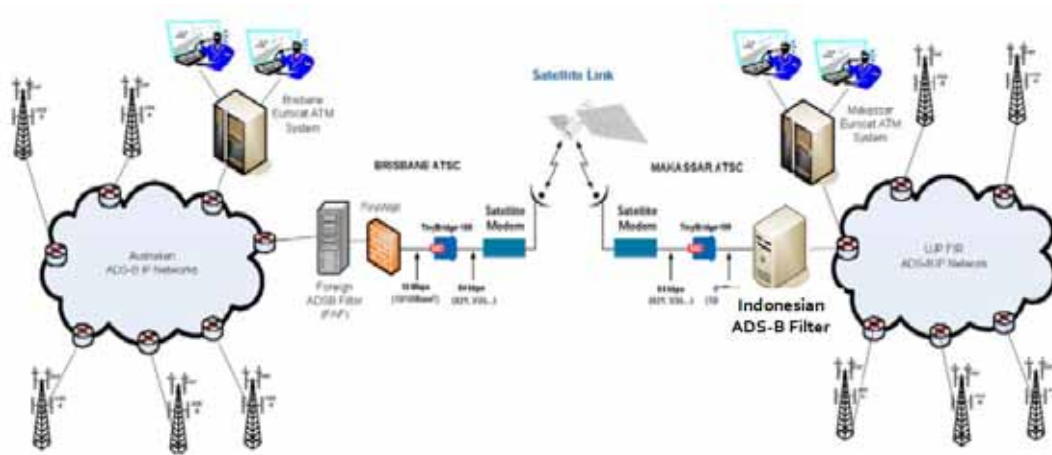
Satellite Link

Brisbane Eurocat ATM System

Makassar Eurocat ATM System

BRISBANE ATSC

MAKASSAR ATSC

Australian ADS-B IP Networks

Foreign ADSB Filter (FAF)

Firewall

TinyBridge-100

Satellite Modem

10 Mbps (10/100BaseT)

64 kbps (V35, V36...)

Satellite Modem

TinyBridge-100

64 kbps (V35, V36...)

(10/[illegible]

Indonesian ADS-B Filter

UJP FIR ADS-B IP Network